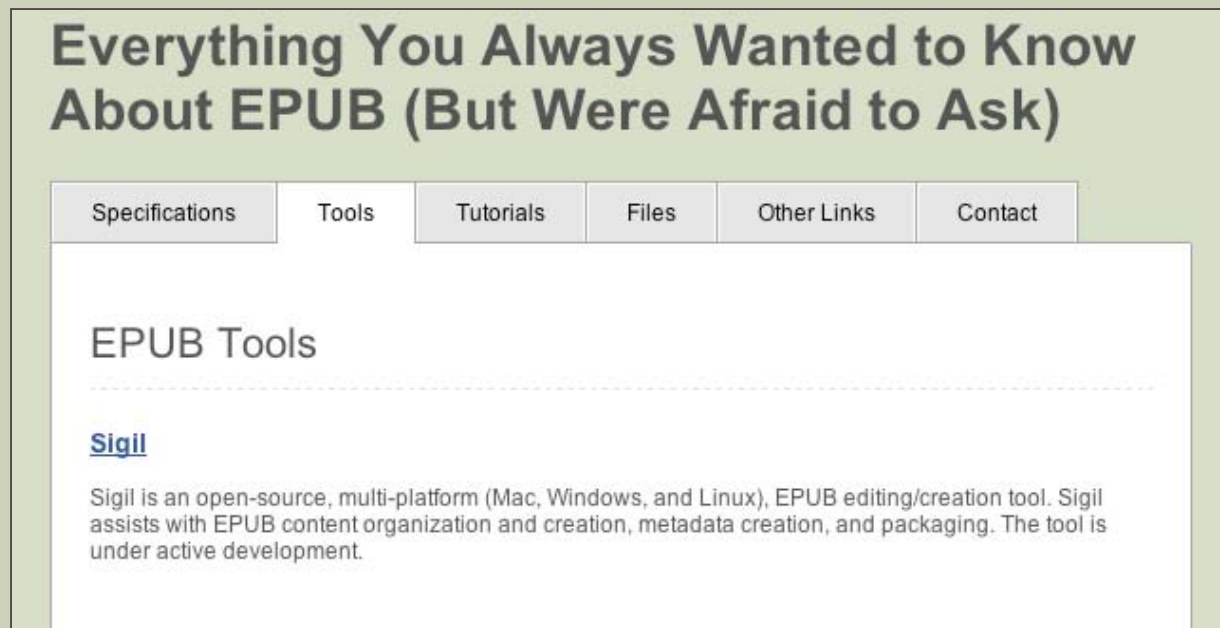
Everything You Always Wanted to Know About EPUB (But Were Afraid to Ask)

Specifications | Tools | Tutorials | Files | Other Links | Contact

EPUB Tools

Sigil

Sigil is an open-source, multi-platform (Mac, Windows, and Linux), EPUB editing/creation tool. Sigil assists with EPUB content organization and creation, metadata creation, and packaging. The tool is under active development.